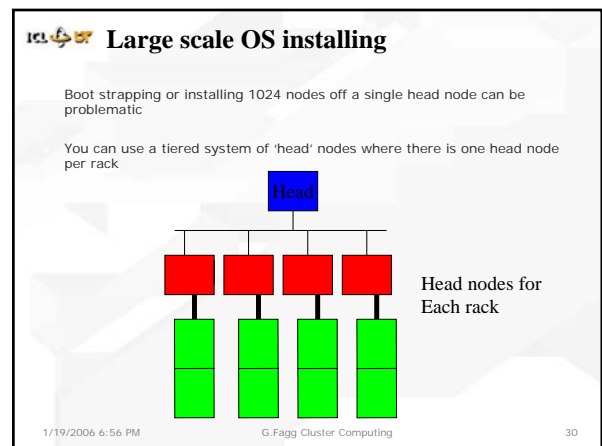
ICL UT Large scale OS installing

Boot strapping or installing 1024 nodes off a single head node can be problematic

You can use a tiered system of 'head' nodes where there is one head node per rack

Head

Head nodes for Each rack

1/19/2006 6:56 PM G.Fagg Cluster Computing 30